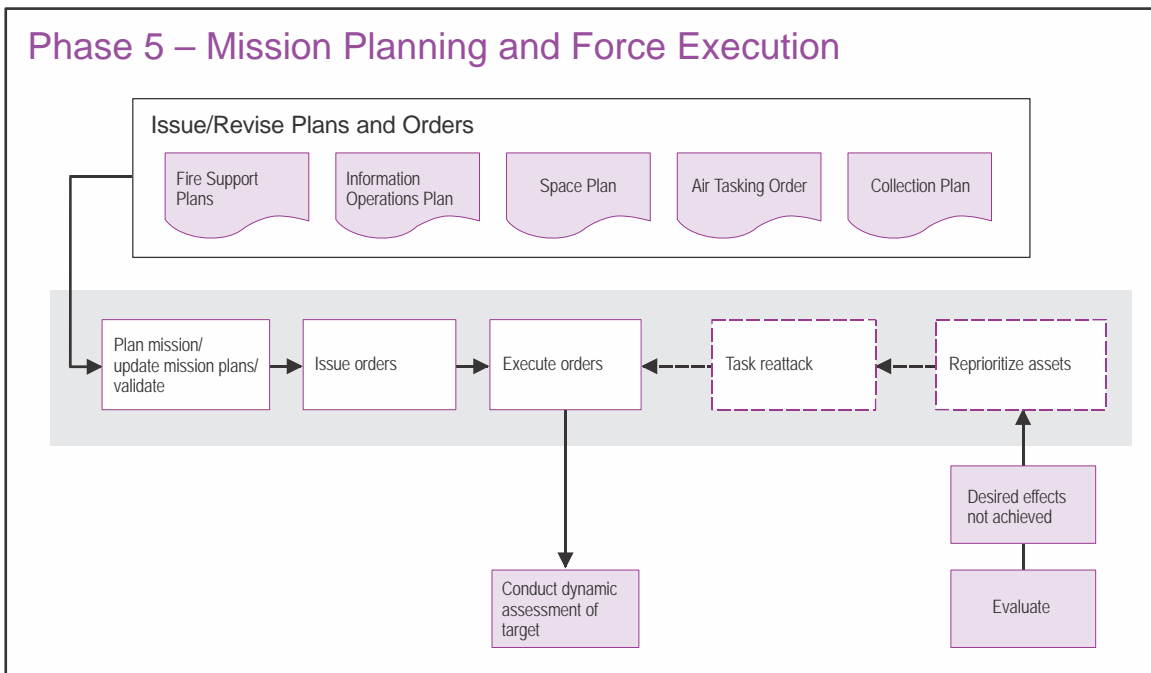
Phase 5 – Mission Planning and Force Execution

Issue/Revise Plans and Orders

Fire Support Plans

Information Operations Plan

Space Plan

Air Tasking Order

Collection Plan

Plan mission/ update mission plans/ validate

Issue orders

Execute orders

Task reattack

Reprioritize assets

Desired effects not achieved

Conduct dynamic assessment of target

Evaluate